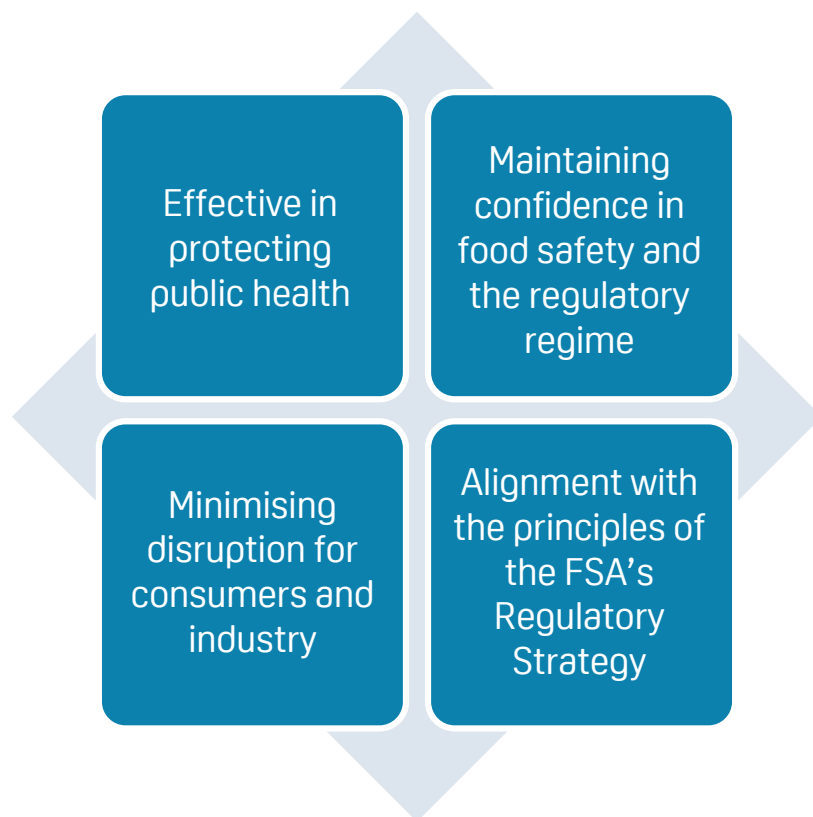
Effective in protecting public health

Maintaining confidence in food safety and the regulatory regime

Minimising disruption for consumers and industry

Alignment with the principles of the FSA’s Regulatory Strategy